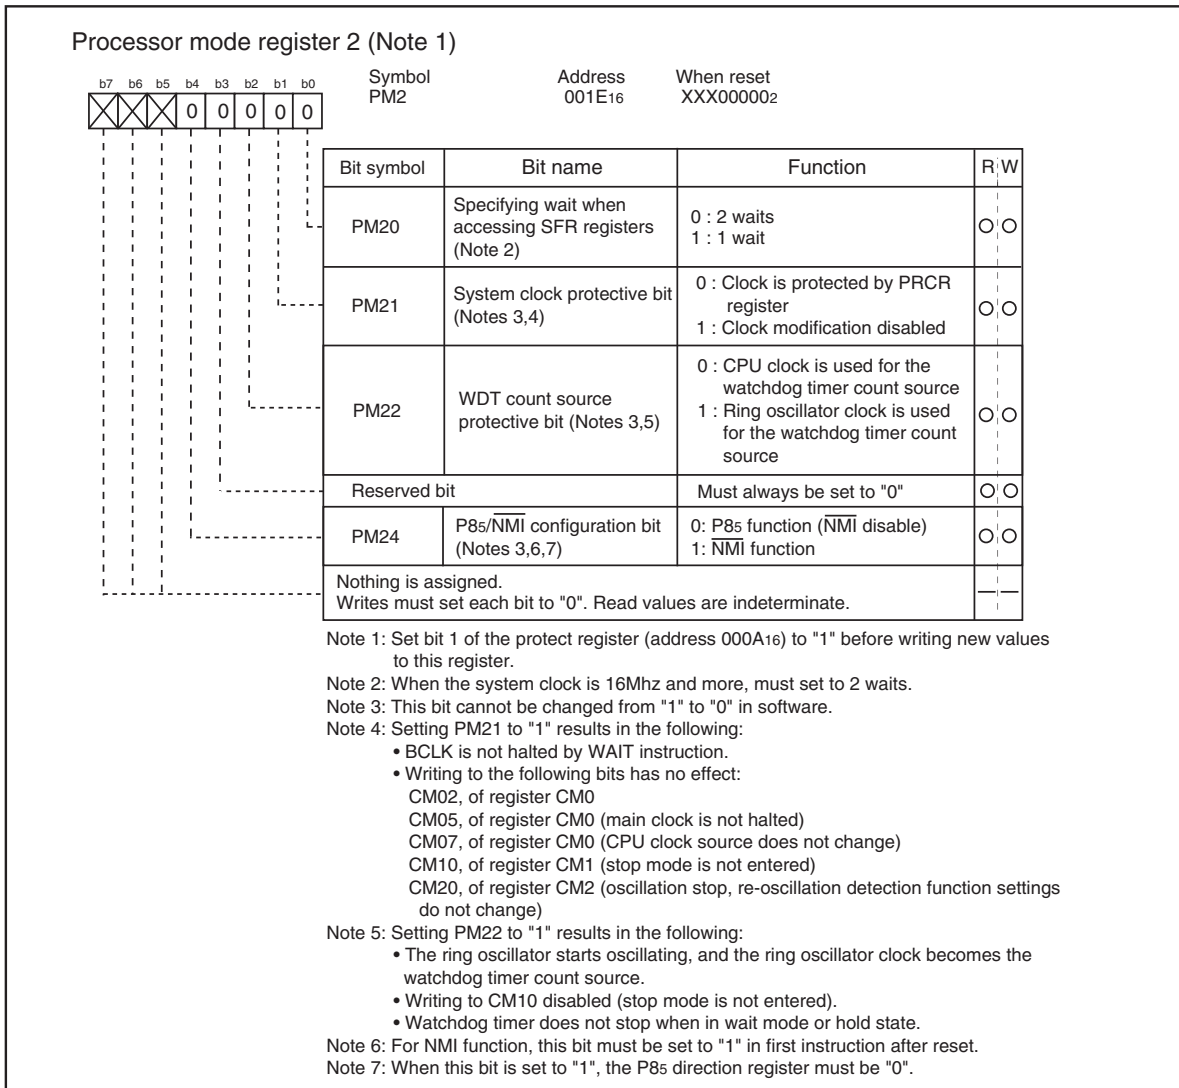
Processor mode register 2 (Note 1)

b7 b6 b5 b4 b3 b2 b1 b0
0 0 0 0 0

Symbol PM2
Address $001E_{16}$
When reset $XXX00000_2$

| Bit symbol | Bit name | Function | R | W |
|---|---|---|---|---|
| PM20 | Specifying wait when accessing SFR registers (Note 2) | 0 : 2 waits<br>1 : 1 wait | ○ | ○ |
| PM21 | System clock protective bit (Notes 3,4) | 0 : Clock is protected by PRCR register<br>1 : Clock modification disabled | ○ | ○ |
| PM22 | WDT count source protective bit (Notes 3,5) | 0 : CPU clock is used for the watchdog timer count source<br>1 : Ring oscillator clock is used for the watchdog timer count source | ○ | ○ |
| Reserved bit | | Must always be set to "0" | ○ | ○ |
| PM24 | $P8_5/\overline{NMI}$ configuration bit (Notes 3,6,7) | 0: $P8_5$ function ($\overline{NMI}$ disable)<br>1: $\overline{NMI}$ function | ○ | ○ |
| Nothing is assigned. Writes must set each bit to "0". Read values are indeterminate. | | | — | — |

Note 1: Set bit 1 of the protect register (address $000A_{16}$) to "1" before writing new values to this register.
Note 2: When the system clock is 16Mhz and more, must set to 2 waits.
Note 3: This bit cannot be changed from "1" to "0" in software.
Note 4: Setting PM21 to "1" results in the following:
• BCLK is not halted by WAIT instruction.
• Writing to the following bits has no effect:
CM02, of register CM0
CM05, of register CM0 (main clock is not halted)
CM07, of register CM0 (CPU clock source does not change)
CM10, of register CM1 (stop mode is not entered)
CM20, of register CM2 (oscillation stop, re-oscillation detection function settings do not change)
Note 5: Setting PM22 to "1" results in the following:
• The ring oscillator starts oscillating, and the ring oscillator clock becomes the watchdog timer count source.
• Writing to CM10 disabled (stop mode is not entered).
• Watchdog timer does not stop when in wait mode or hold state.
Note 6: For NMI function, this bit must be set to "1" in first instruction after reset.
Note 7: When this bit is set to "1", the $P8_5$ direction register must be "0".